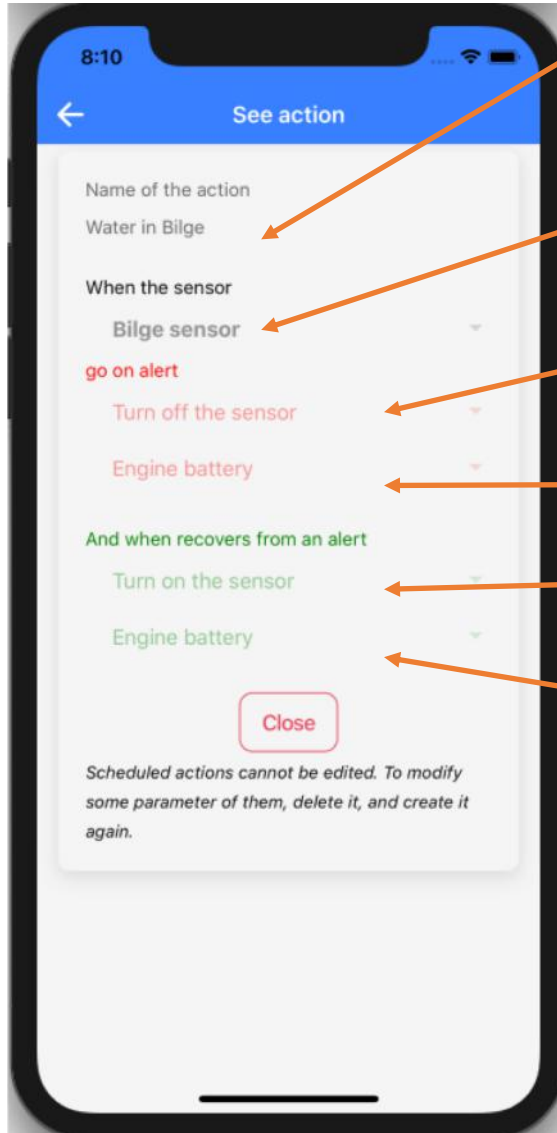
8:10

See action

Name of the action

Water in Bilge

When the sensor

Bilge sensor

go on alert

Turn off the sensor

Engine battery

And when recovers from an alert

Turn on the sensor

Engine battery

Close

Scheduled actions cannot be edited. To modify some parameter of them, delete it, and create it again.